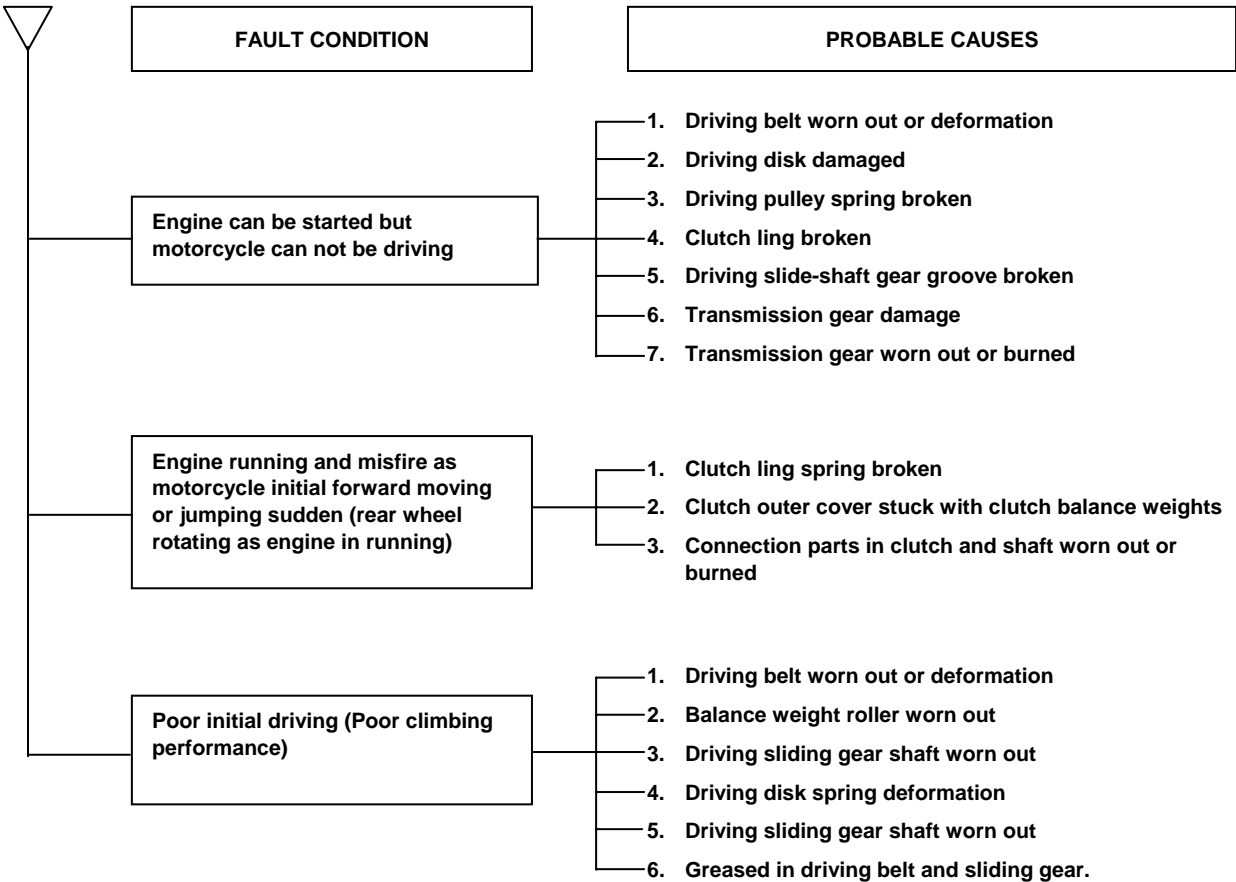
FAULT CONDITION

PROBABLE CAUSES

Engine can be started but motorcycle can not be driving

1. Driving belt worn out or deformation
2. Driving disk damaged
3. Driving pulley spring broken
4. Clutch ling broken
5. Driving slide-shaft gear groove broken
6. Transmission gear damage
7. Transmission gear worn out or burned

Engine running and misfire as motorcycle initial forward moving or jumping sudden (rear wheel rotating as engine in running)

1. Clutch ling spring broken
2. Clutch outer cover stuck with clutch balance weights
3. Connection parts in clutch and shaft worn out or burned

Poor initial driving (Poor climbing performance)

1. Driving belt worn out or deformation
2. Balance weight roller worn out
3. Driving sliding gear shaft worn out
4. Driving disk spring deformation
5. Driving sliding gear shaft worn out
6. Greased in driving belt and sliding gear.